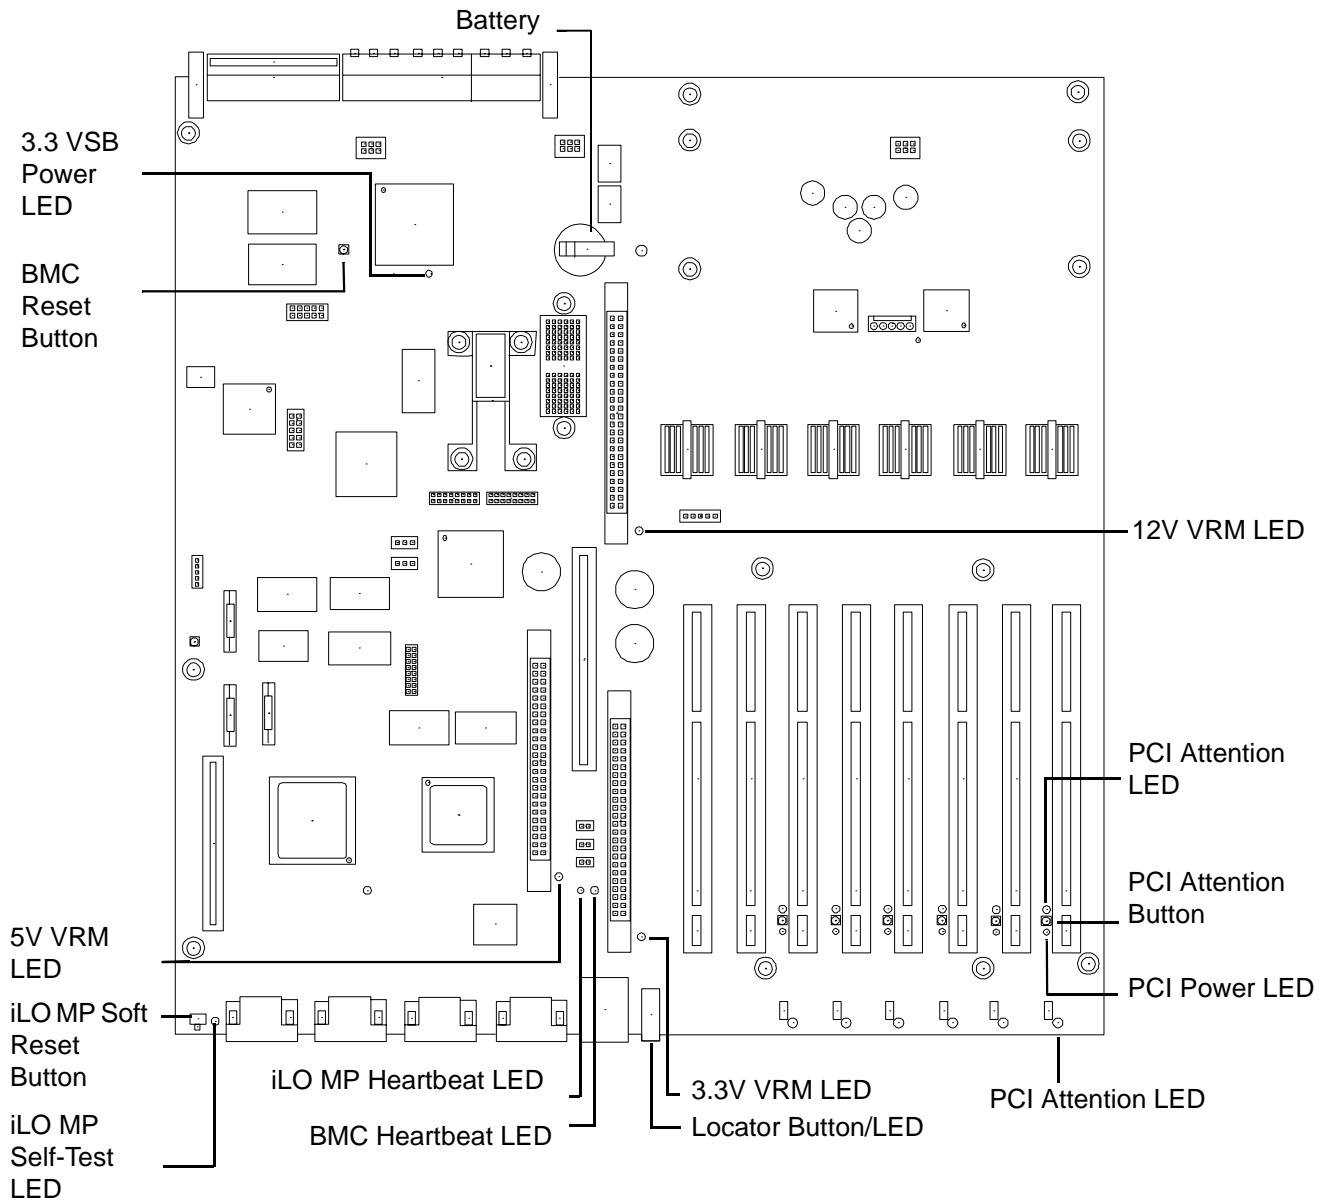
Battery

3.3 VSB Power LED

BMC Reset Button

12V VRM LED

PCI Attention LED

PCI Attention Button

5V VRM LED

PCI Power LED

iLO MP Soft Reset Button

iLO MP Heartbeat LED

3.3V VRM LED

PCI Attention LED

iLO MP Self-Test LED

BMC Heartbeat LED

Locator Button/LED